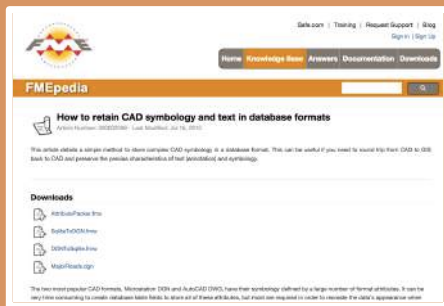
Safe.com | Training | Request Support | Blog
Sign in | Sign Up

FME

Home Knowledge Base Answers Documentation Downloads

FMEpedia

How to retain CAD symbology and text in database formats
Article Number: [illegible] · Last Modified: Jul 16, 2010

This article details a simple method to store complex CAD symbology in a database format. This can be useful if you need to round trip from CAD to GIS back to CAD and preserve the precise characteristics of text (annotation) and symbology.

Downloads

AttributePacker.fmx
SubtoToDGN.fmw
DGNToSqlite.fmw
MapoFloods.dgn

The two most popular CAD formats, Microstation DGN and AutoCAD DWG, have their symbology defined by a large number of format attributes. It can be very time consuming to create database table fields to store all of these attributes, but most are required in order to recreate the data's appearance when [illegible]